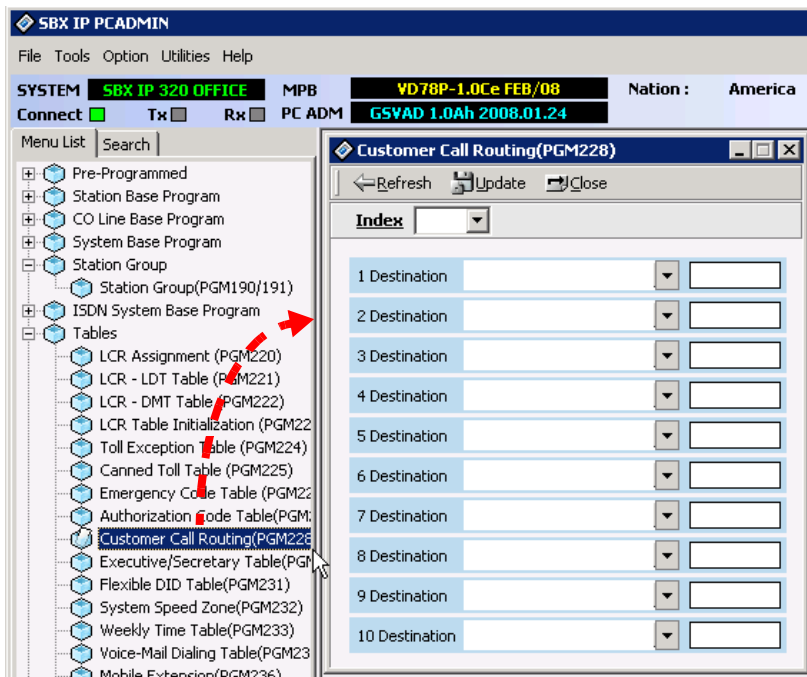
SBX IP PCADMIN

File Tools Option Utilities Help

SYSTEM SBX IP 320 OFFICE MPB VD78P-1.0Ce FEB/08 Nation : America

Connect Tx Rx PC ADM GSVAD 1.0Ah 2008.01.24

Menu List Search

Pre-Programmed
Station Base Program
CO Line Base Program
System Base Program
Station Group
Station Group(PGM190/191)
ISDN System Base Program
Tables
LCR Assignment (PGM220)
LCR - LDT Table (PGM221)
LCR - DMT Table (PGM222)
LCR Table Initialization (PGM22
Toll Exception Table (PGM224)
Canned Toll Table (PGM225)
Emergency Code Table (PGM22
Authorization Code Table(PGM
Customer Call Routing(PGM228
Executive/Secretary Table(PGM
Flexible DID Table(PGM231)
System Speed Zone(PGM232)
Weekly Time Table(PGM233)
Voice-Mail Dialing Table(PGM23
Mobile Extension(PGM236)

Customer Call Routing(PGM228)

Refresh Update Close

Index

1 Destination
2 Destination
3 Destination
4 Destination
5 Destination
6 Destination
7 Destination
8 Destination
9 Destination
10 Destination